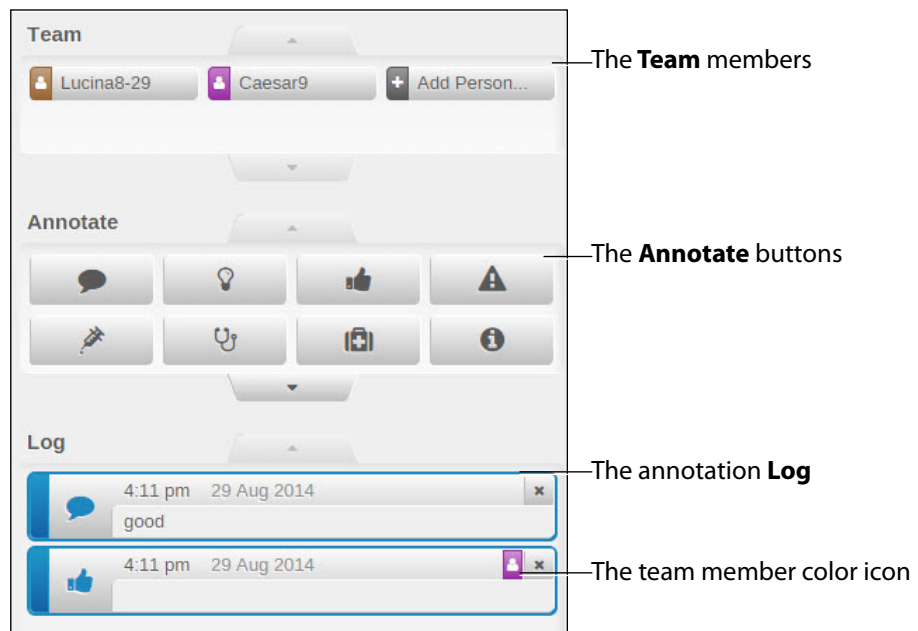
Team

Lucina8-29 Caesar9 Add Person...

The **Team** members

Annotate

The **Annotate** buttons

Log

4:11 pm 29 Aug 2014
good

4:11 pm 29 Aug 2014

The annotation **Log**

The team member color icon